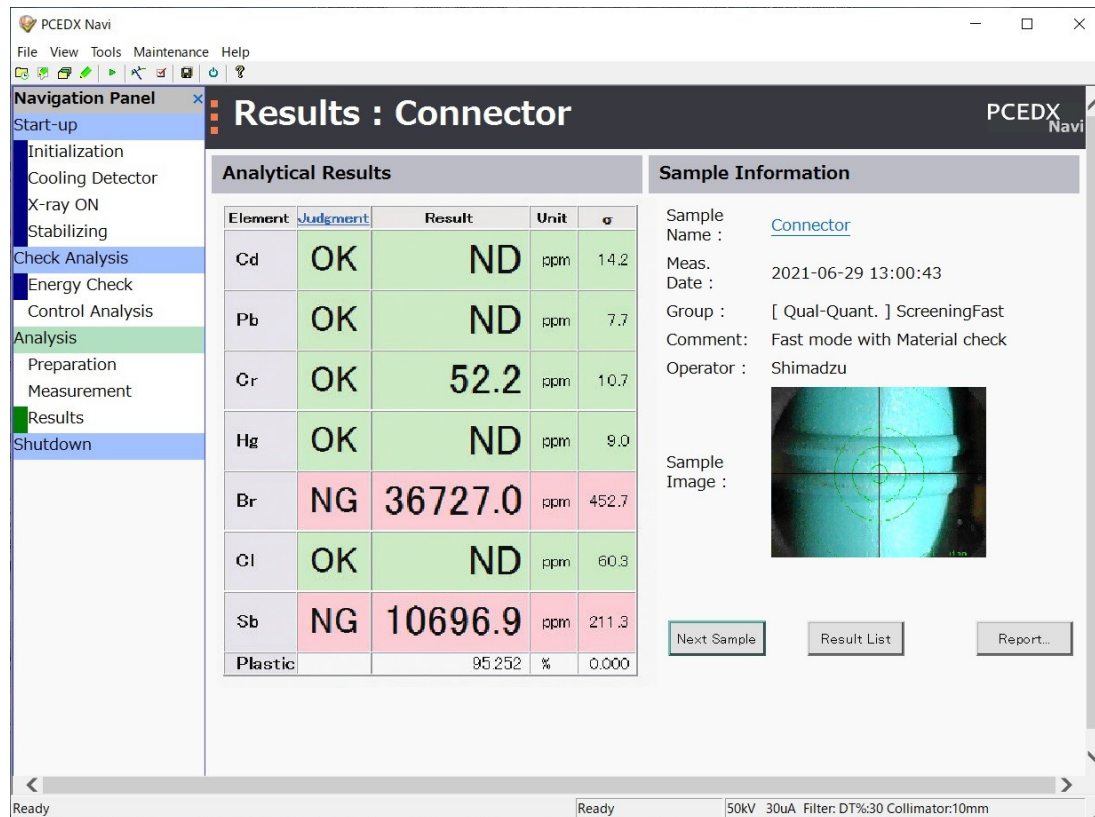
PCEDX Navi

File View Tools Maintenance Help

Navigation Panel ×
Start-up
Initialization
Cooling Detector
X-ray ON
Stabilizing
Check Analysis
Energy Check
Control Analysis
Analysis
Preparation
Measurement
Results
Shutdown

Results : Connector

PCEDX Navi

Analytical Results

| Element | Judgment | Result | Unit | σ |
|---|---|---|---|---|
| Cd | OK | ND | ppm | 14.2 |
| Pb | OK | ND | ppm | 7.7 |
| Cr | OK | 52.2 | ppm | 10.7 |
| Hg | OK | ND | ppm | 9.0 |
| Br | NG | 36727.0 | ppm | 452.7 |
| Cl | OK | ND | ppm | 60.3 |
| Sb | NG | 10696.9 | ppm | 211.3 |
| Plastic | | 95.252 | % | 0.000 |

Sample Information

Sample Name : Connector
Meas. Date : 2021-06-29 13:00:43
Group : [ Qual-Quant. ] ScreeningFast
Comment: Fast mode with Material check
Operator : Shimadzu
Sample Image :

Next Sample
Result List
Report...

Ready
Ready
50kV 30uA Filter: DT%:30 Collimator:10mm